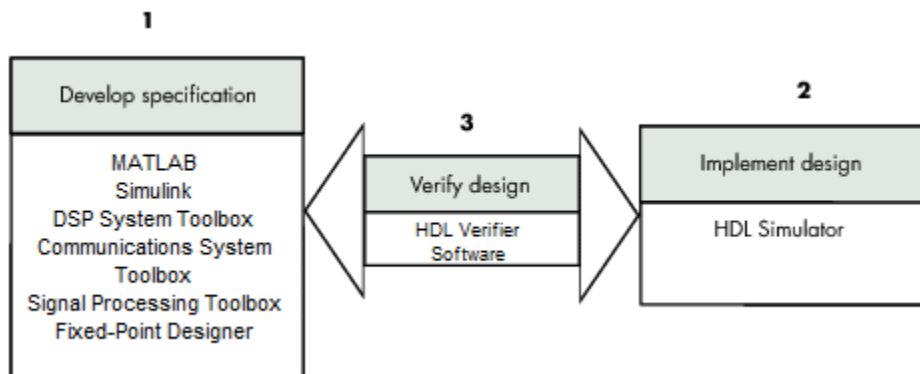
1

Develop specification

MATLAB
Simulink
DSP System Toolbox
Communications System Toolbox
Signal Processing Toolbox
Fixed-Point Designer

3

Verify design

HDL Verifier Software

2

Implement design

HDL Simulator